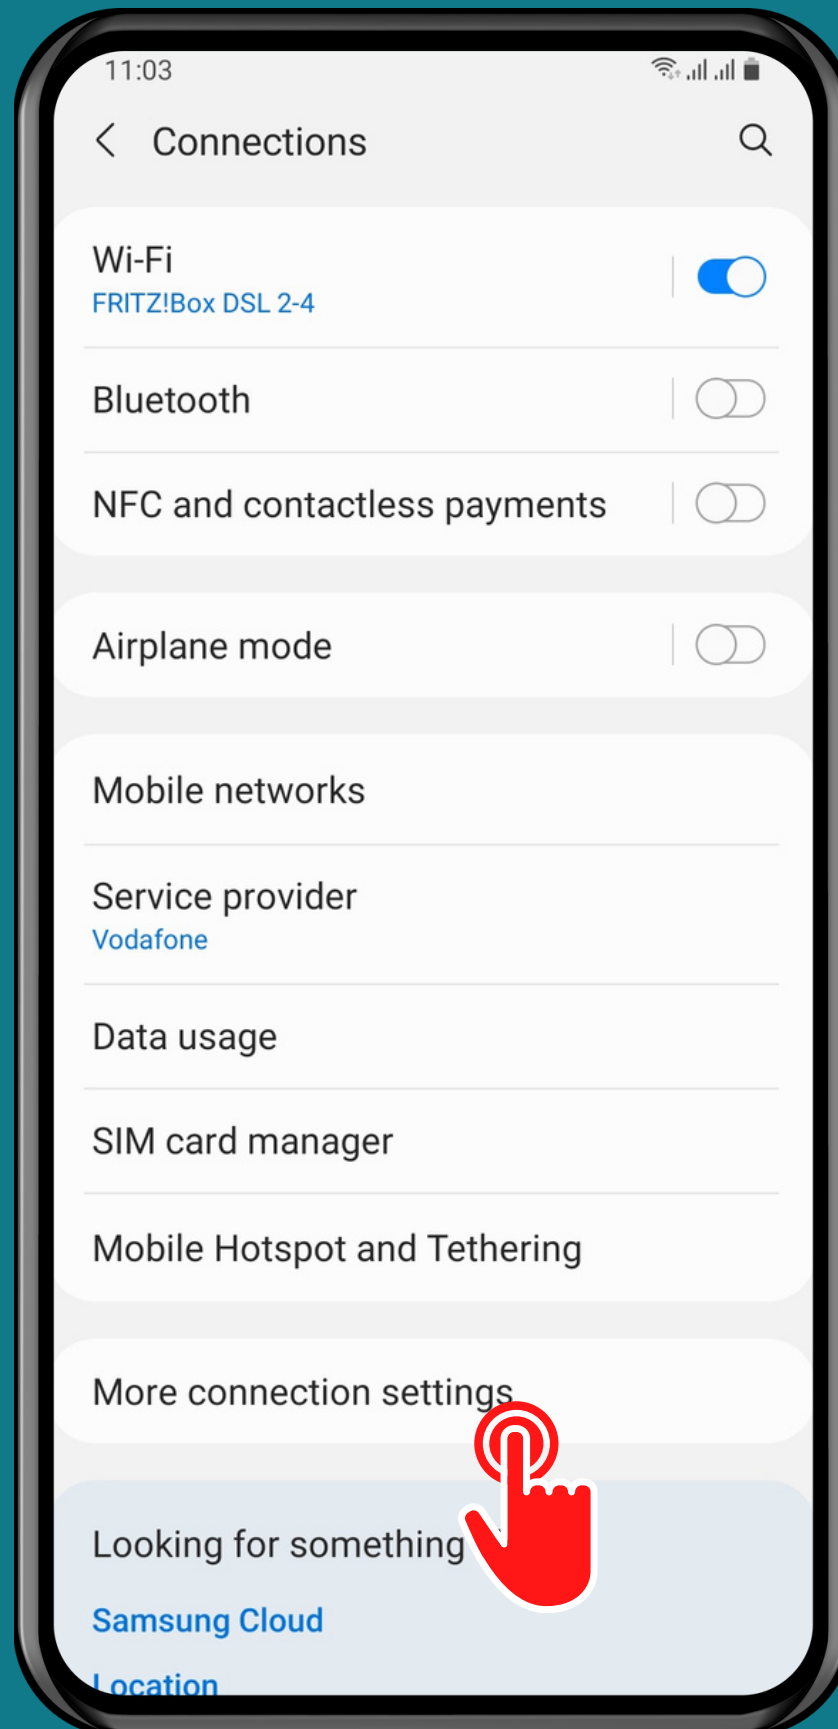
11:03

Connections

Wi-Fi
FRITZ!Box DSL 2-4

Bluetooth

NFC and contactless payments

Airplane mode

Mobile networks

Service provider
Vodafone

Data usage

SIM card manager

Mobile Hotspot and Tethering

More connection settings

Looking for something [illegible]

Samsung Cloud

Location